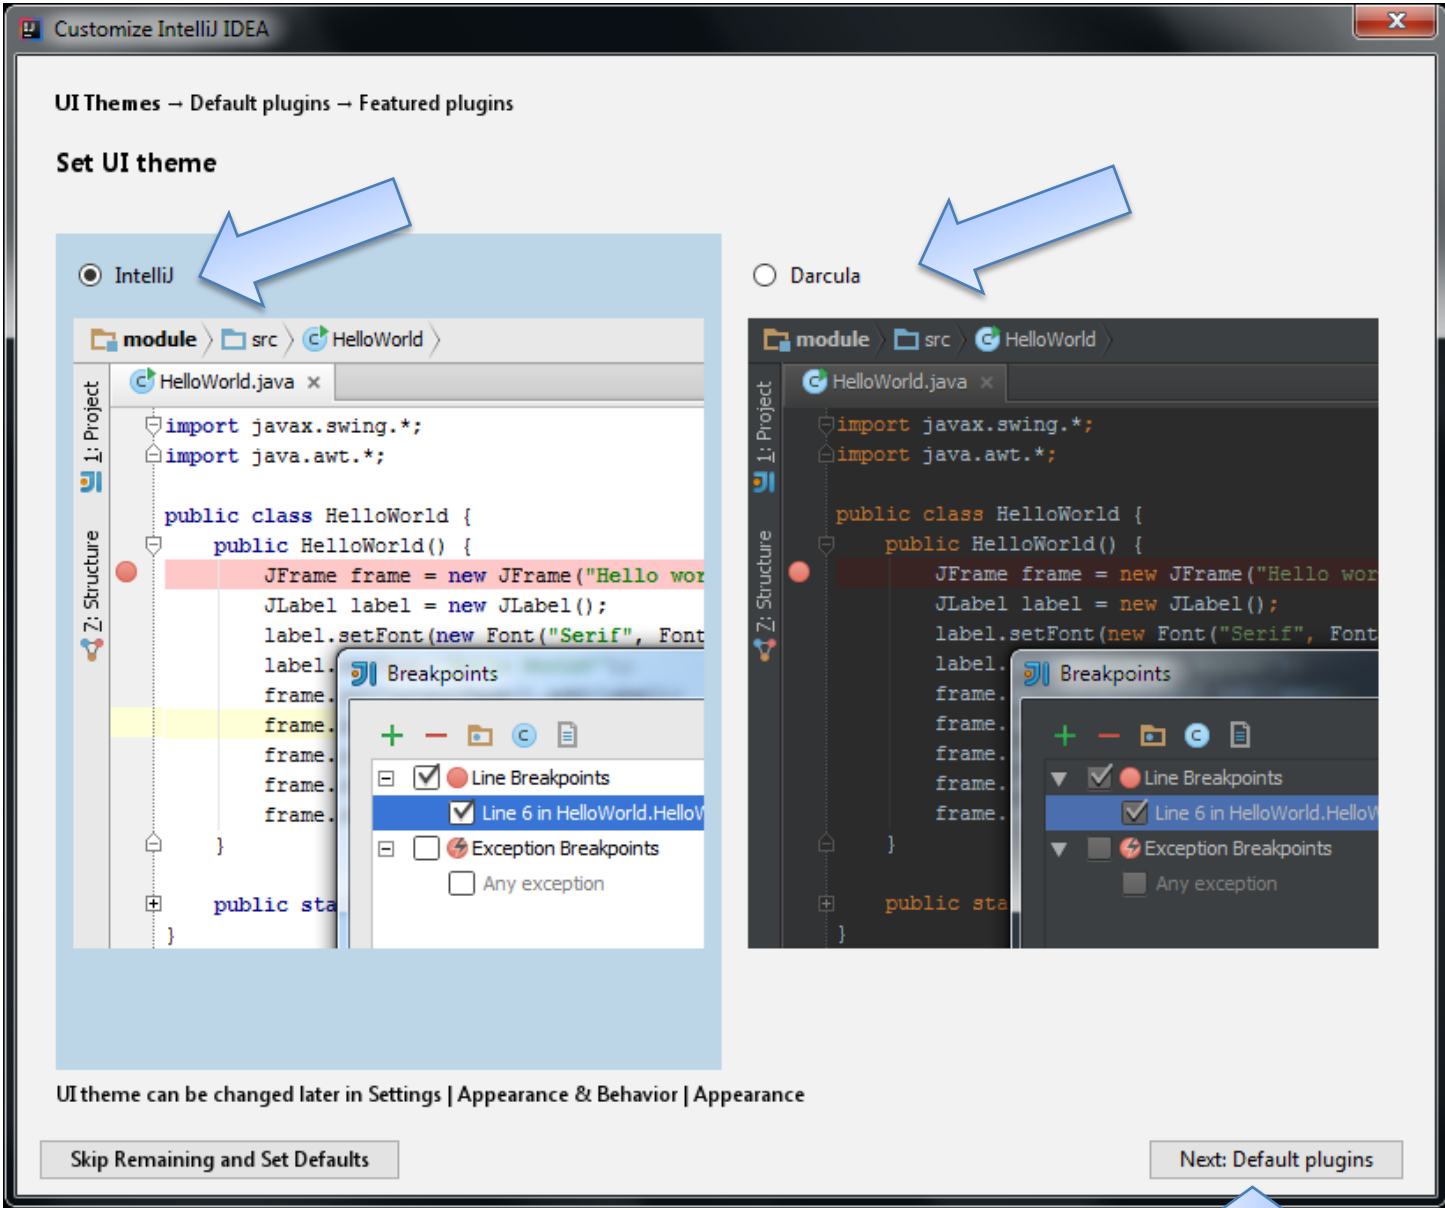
Customize IntelliJ IDEA

UI Themes → Default plugins → Featured plugins

Set UI theme

IntelliJ

module src HelloWorld

HelloWorld.java

1: Project

7: Structure

import javax.swing.*;
import java.awt.*;

public class HelloWorld {
public HelloWorld() {
JFrame frame = new JFrame("Hello wor
JLabel label = new JLabel();
label.setFont(new Font("Serif", Font
label.
frame.
frame.
frame.
frame.
frame.
}

public sta
}

Breakpoints

Line Breakpoints
Line 6 in HelloWorld.HelloW
Exception Breakpoints
Any exception

Darcula

module src HelloWorld

HelloWorld.java

1: Project

7: Structure

import javax.swing.*;
import java.awt.*;

public class HelloWorld {
public HelloWorld() {
JFrame frame = new JFrame("Hello wor
JLabel label = new JLabel();
label.setFont(new Font("Serif", Font
label.
frame.
frame.
frame.
frame.
frame.
}

public sta
}

Breakpoints

Line Breakpoints
Line 6 in HelloWorld.HelloW
Exception Breakpoints
Any exception

UI theme can be changed later in Settings | Appearance & Behavior | Appearance

Skip Remaining and Set Defaults

Next: Default plugins